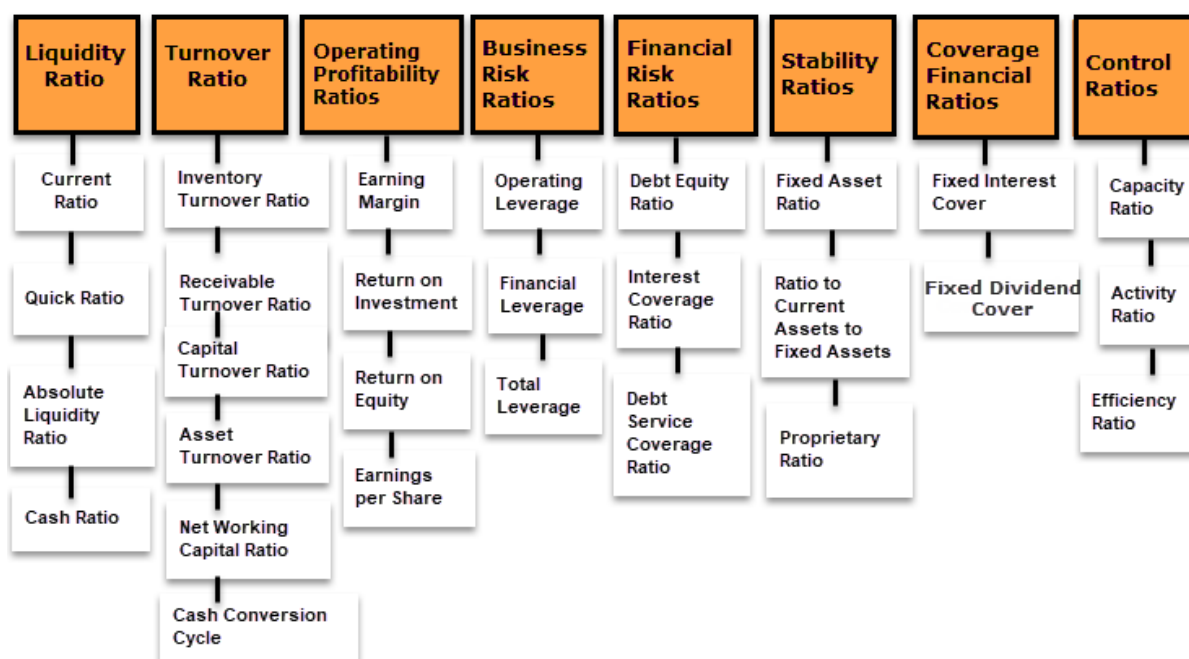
Liquidity Ratio

Current Ratio

Quick Ratio

Absolute Liquidity Ratio

Cash Ratio

Turnover Ratio

Inventory Turnover Ratio

Receivable Turnover Ratio

Capital Turnover Ratio

Asset Turnover Ratio

Net Working Capital Ratio

Cash Conversion Cycle

Operating Profitability Ratios

Earning Margin

Return on Investment

Return on Equity

Earnings per Share

Business Risk Ratios

Operating Leverage

Financial Leverage

Total Leverage

Financial Risk Ratios

Debt Equity Ratio

Interest Coverage Ratio

Debt Service Coverage Ratio

Stability Ratios

Fixed Asset Ratio

Ratio to Current Assets to Fixed Assets

Proprietary Ratio

Coverage Financial Ratios

Fixed Interest Cover

Fixed Dividend Cover

Control Ratios

Capacity Ratio

Activity Ratio

Efficiency Ratio